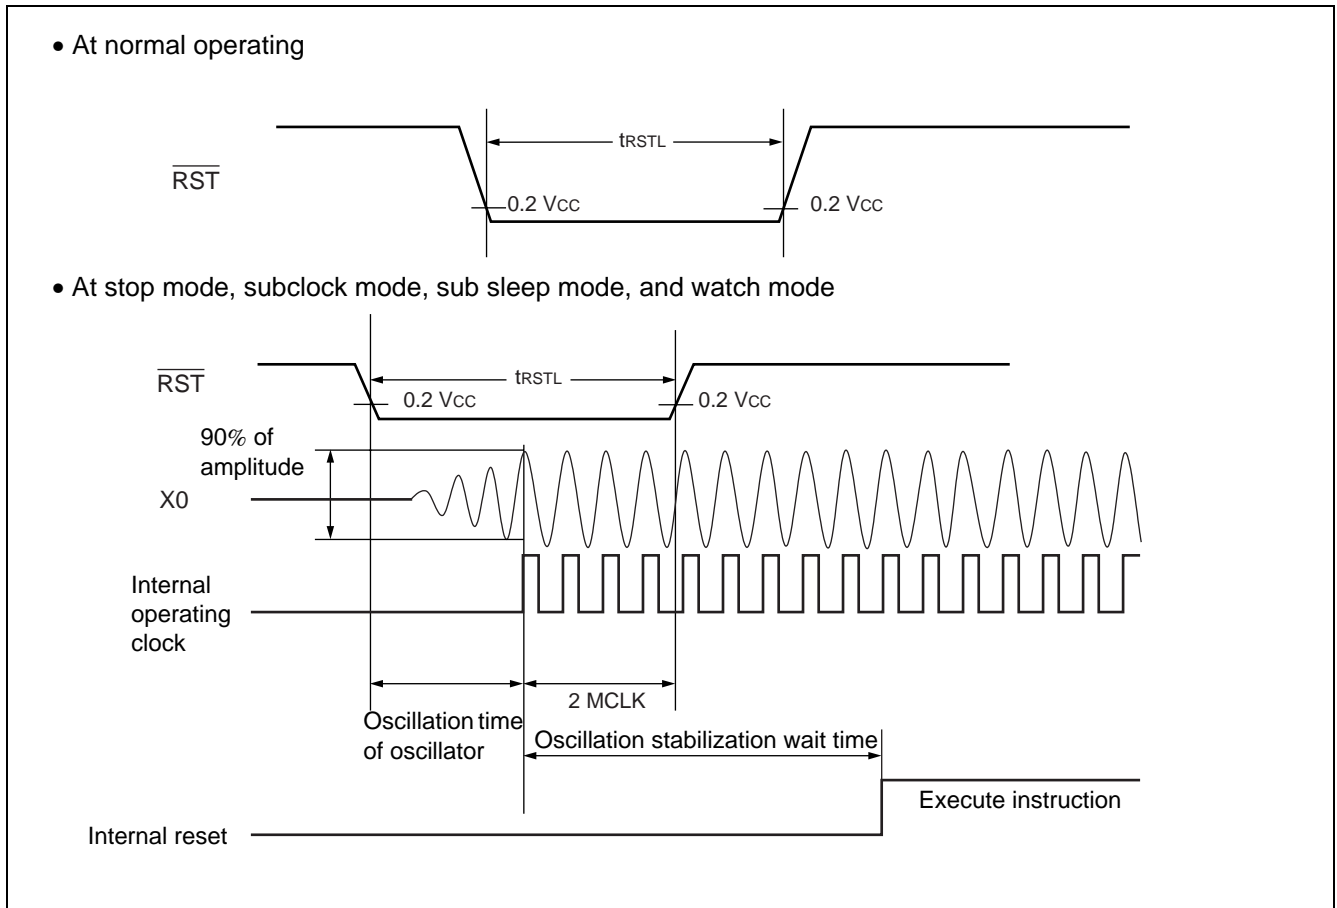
• At normal operating

$t_{RSTL}$

$\overline{RST}$

0.2 $V_{CC}$

0.2 $V_{CC}$

• At stop mode, subclock mode, sub sleep mode, and watch mode

$\overline{RST}$

$t_{RSTL}$

0.2 $V_{CC}$

0.2 $V_{CC}$

90% of amplitude

X0

Internal operating clock

2 MCLK

Oscillation time of oscillator

Oscillation stabilization wait time

Execute instruction

Internal reset